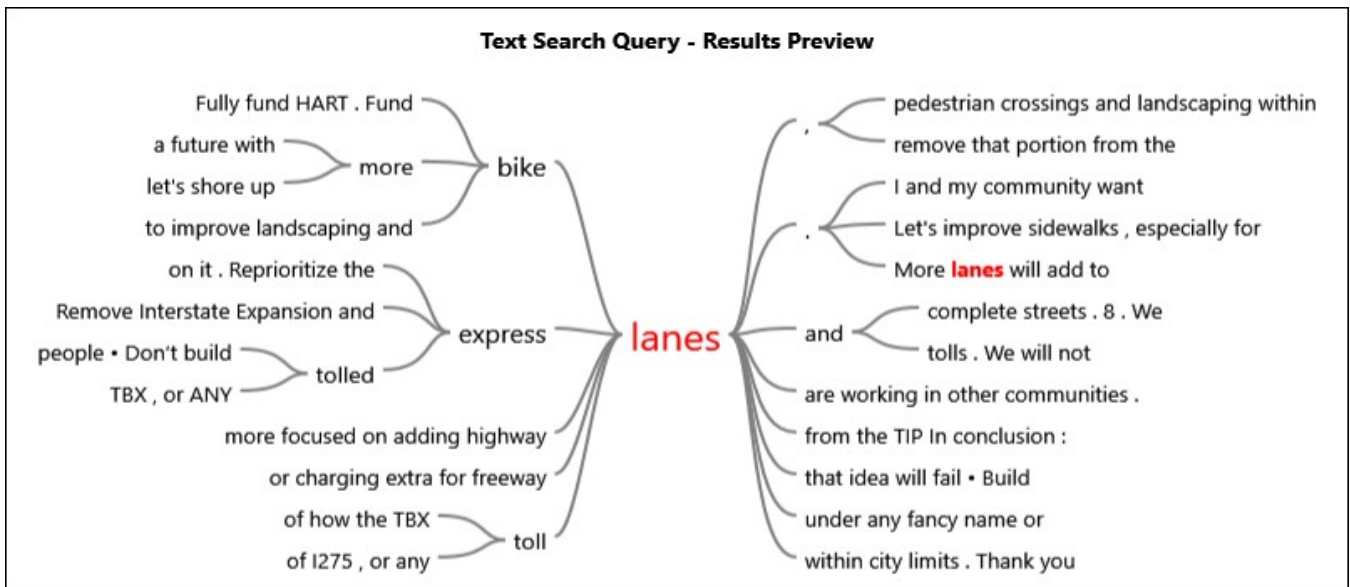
Text Search Query - Results Preview

Fully fund HART . Fund
a future with
let's shore up
more
to improve landscaping and
bike
on it . Reprioritize the
Remove Interstate Expansion and
people • Don't build
TBX , or ANY
tolled
express
more focused on adding highway
or charging extra for freeway
of how the TBX
of I275 , or any
toll

lanes

,
pedestrian crossings and landscaping within
remove that portion from the
.
I and my community want
Let's improve sidewalks , especially for
More lanes will add to
and
complete streets . 8 . We
tolls . We will not
are working in other communities .
from the TIP In conclusion :
that idea will fail • Build
under any fancy name or
within city limits . Thank you